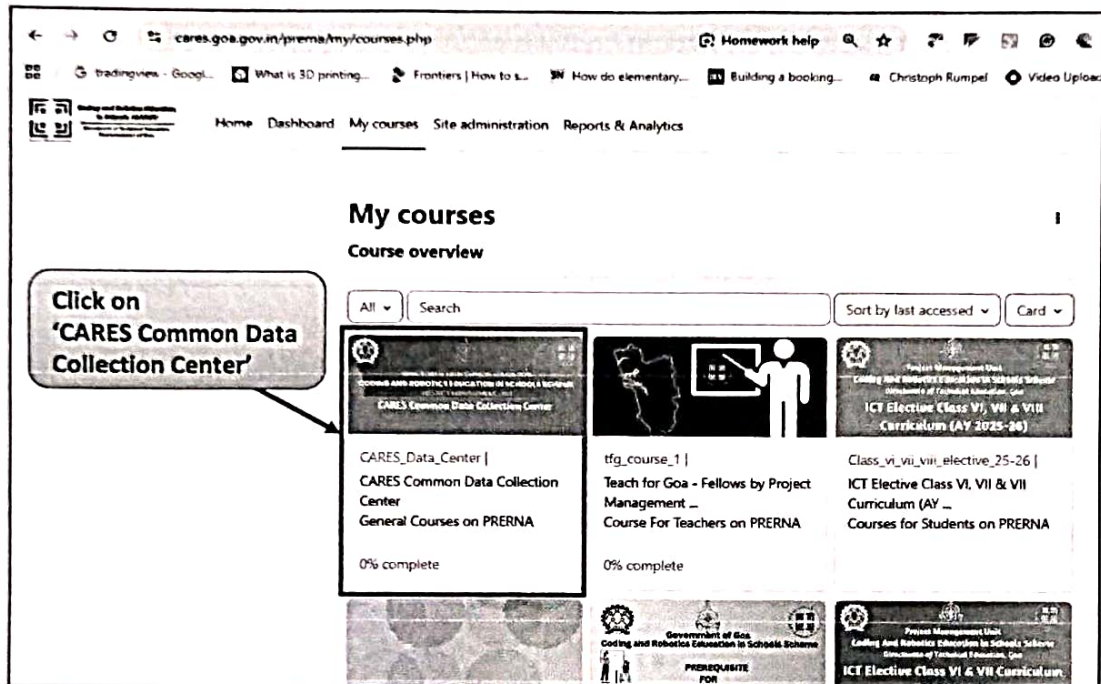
cares.goa.gov.in/prerna/my/courses.php

Homework help

tradingview - Googl... What is 3D printing... Frontiers | How to s... How do elementary... Building a booking... Christoph Rumpel Video Upload

Home Dashboard My courses Site administration Reports & Analytics

My courses

Course overview

Click on 'CARES Common Data Collection Center'

All Search Sort by last accessed Card

CODING AND ROBOTICS EDUCATION IN SCHOOLS SCHEME

CARES Common Data Collection Center

Project Management Unit
Coding And Robotics Education in Schools Scheme
Directorate of Technical Education, Goa
ICT Elective Class VI, VII & VIII Curriculum (AY 2025-26)

CARES_Data_Center |
CARES Common Data Collection Center
General Courses on PRERNA

0% complete

tfg_course_1 |
Teach for Goa - Fellows by Project Management ...
Course For Teachers on PRERNA

0% complete

Class_vi_vii_viii_elective_25-26 |
ICT Elective Class VI, VII & VII Curriculum (AY ...
Courses for Students on PRERNA

Government of Goa
Coding and Robotics Education in Schools Scheme
PREREQUISITE
FOR

Project Management Unit
Coding And Robotics Education in Schools Scheme
Directorate of Technical Education, Goa
ICT Elective Class VI & VII Curriculum